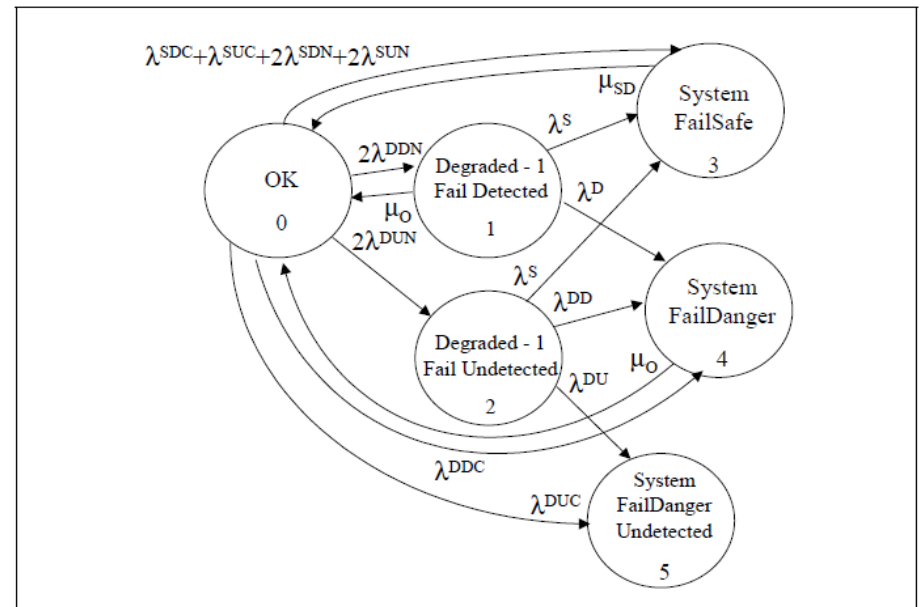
$\lambda^{SDC}+\lambda^{SUC}+2\lambda^{SDN}+2\lambda^{SUN}$

$\mu_{SD}$

System FailSafe

3

$2\lambda^{DDN}$

$\lambda^{S}$

OK

0

Degraded - 1 Fail Detected

1

$\lambda^{D}$

$\mu_{O}$

$2\lambda^{DUN}$

$\lambda^{S}$

$\lambda^{DD}$

System FailDanger

4

Degraded - 1 Fail Undetected

2

$\mu_{O}$

$\lambda^{DU}$

$\lambda^{DDC}$

$\lambda^{DUC}$

System FailDanger Undetected

5